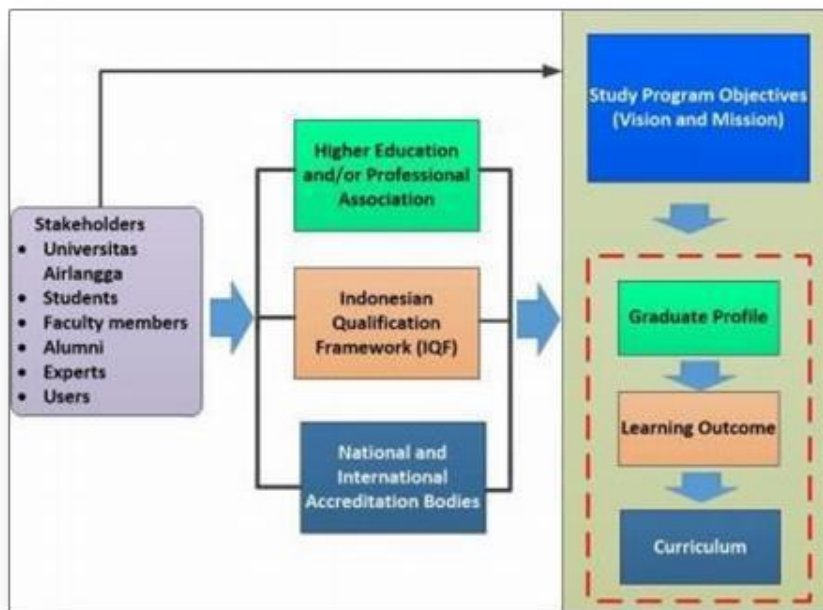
Stakeholders
- Universitas Airlangga
- Students
- Faculty members
- Alumni
- Experts
- Users

Higher Education and/or Professional Association

Indonesian Qualification Framework (IQF)

National and International Accreditation Bodies

Study Program Objectives (Vision and Mission)

Graduate Profile

Learning Outcome

Curriculum